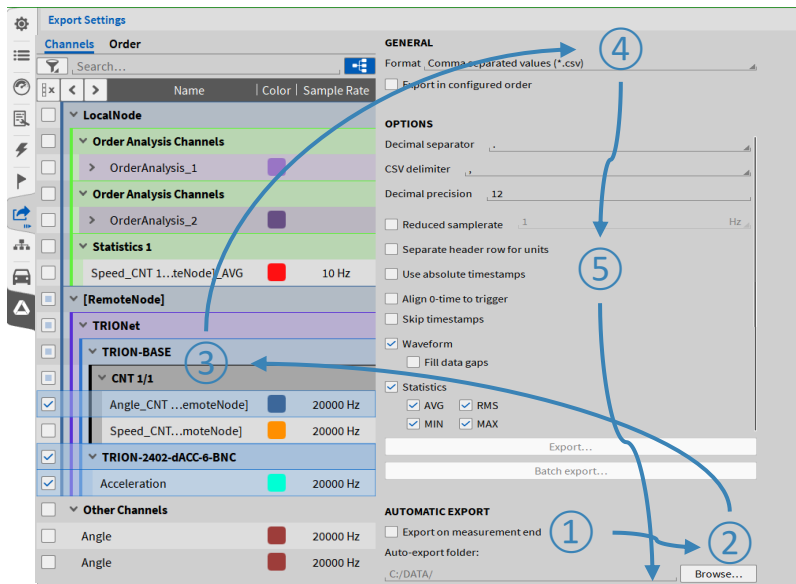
Export Settings

Channels Order

Search...

Name | Color | Sample Rate

LocalNode
Order Analysis Channels
OrderAnalysis_1
Order Analysis Channels
OrderAnalysis_2
Statistics 1
Speed_CNT 1...teNode]_AVG 10 Hz
[RemoteNode]
TRIONet
TRION-BASE
CNT 1/1
Angle_CNT ...emoteNode] 20000 Hz
Speed_CNT...moteNode] 20000 Hz
TRION-2402-dACC-6-BNC
Acceleration 20000 Hz
Other Channels
Angle 20000 Hz
Angle 20000 Hz

GENERAL
Format Comma separated values (*.csv)
Export in configured order

OPTIONS
Decimal separator .
CSV delimiter ,
Decimal precision 12
Reduced samplerate 1 Hz
Separate header row for units
Use absolute timestamps
Align 0-time to trigger
Skip timestamps
Waveform
Fill data gaps
Statistics
AVG RMS
MIN MAX
Export...
Batch export...

AUTOMATIC EXPORT
Export on measurement end
Auto-export folder:
C:/DATA/
Browse...

① ② ③ ④ ⑤